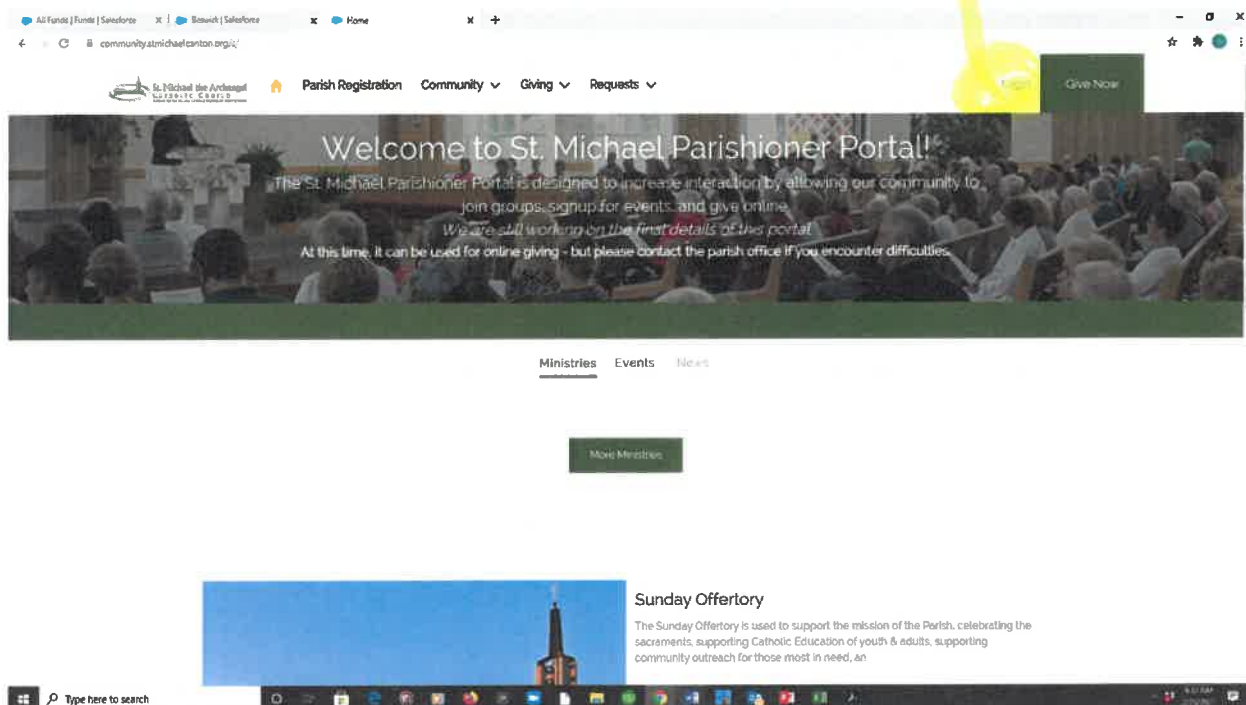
All Funds | Funds | Salesforce
Beswick | Salesforce
Home

community.stmichaelcanton.org/s/

St. Michael the Archangel Catholic Church
Parish Registration Community Giving Requests
Login
Give Now

Welcome to St. Michael Parishioner Portal!

The St. Michael Parishioner Portal is designed to increase interaction by allowing our community to join groups, signup for events, and give online.

We are still working on the final details of this portal.

At this time, it can be used for online giving - but please contact the parish office if you encounter difficulties.

Ministries Events News

More Ministries

Sunday Offertory

The Sunday Offertory is used to support the mission of the Parish, celebrating the sacraments, supporting Catholic Education of youth & adults, supporting community outreach for those most in need, an

Type here to search